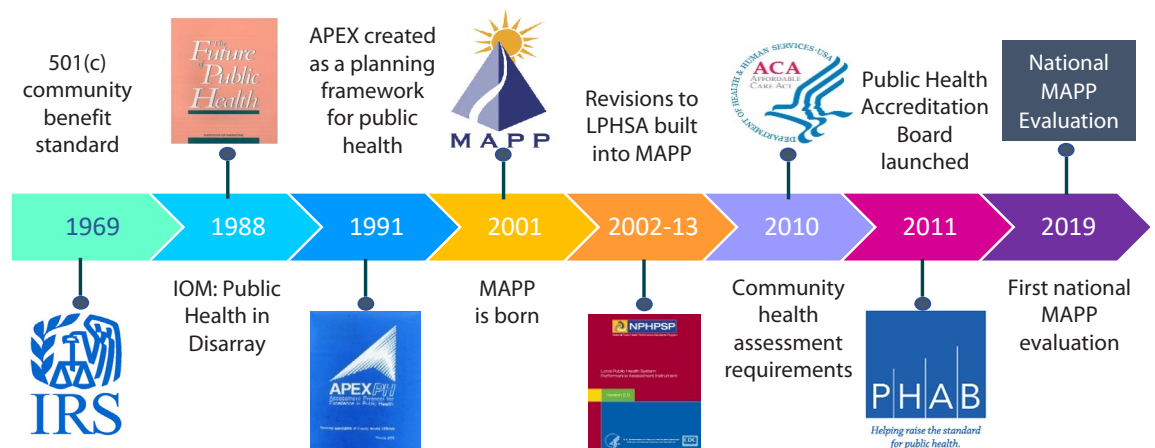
501(c) community benefit standard

The Future of Public Health

APEX created as a planning framework for public health

MAPP

Revisions to LPHSA built into MAPP

DEPARTMENT OF HEALTH & HUMAN SERVICES·USA
ACA AFFORDABLE CARE ACT

Public Health Accreditation Board launched

National MAPP Evaluation

1969

1988

1991

2001

2002-13

2010

2011

2019

IRS

IOM: Public Health in Disarray

APEXPH
Assessment Protocol for Excellence in Public Health

MAPP is born

NPHPSP
Local Public Health System Performance Assessment Instrument
Version 2.0

Community health assessment requirements

PHAB
Helping raise the standard for public health.

First national MAPP evaluation